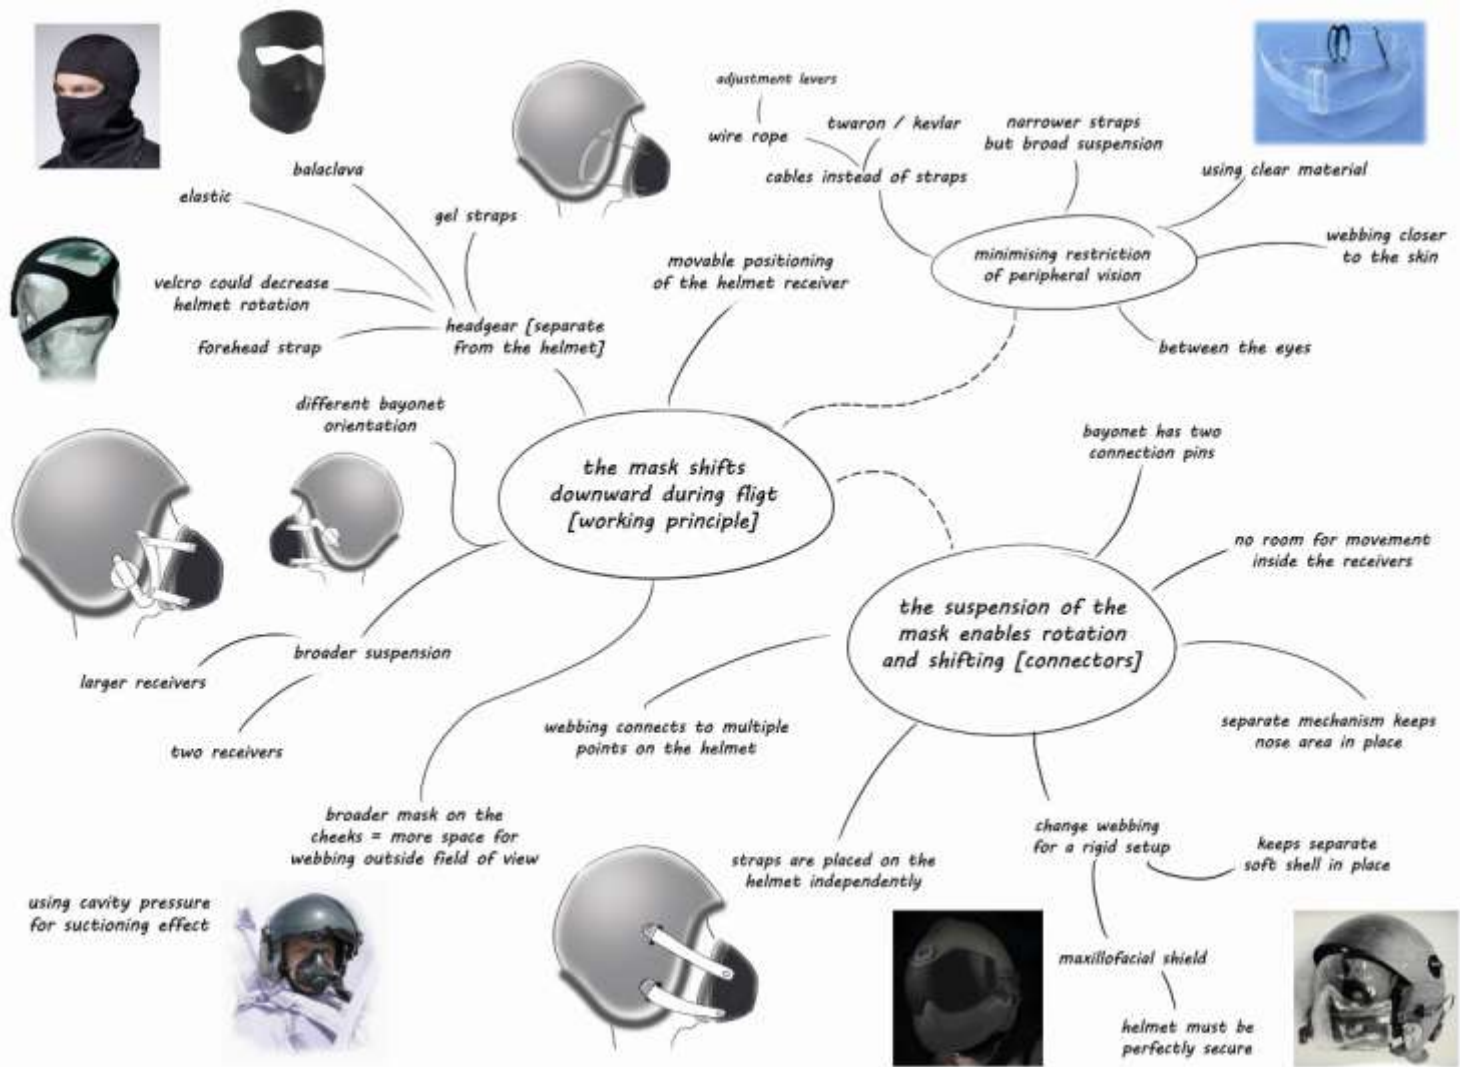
adjustment levers

wire rope

twaron / kevlar

cables instead of straps

narrower straps but broad suspension

using clear material

webbing closer to the skin

minimising restriction of peripheral vision

between the eyes

balaclava

elastic

gel straps

velcro could decrease helmet rotation

forehead strap

headgear [separate from the helmet]

movable positioning of the helmet receiver

different bayonet orientation

the mask shifts downward during fligt [working principle]

bayonet has two connection pins

no room for movement inside the receivers

the suspension of the mask enables rotation and shifting [connectors]

broader suspension

larger receivers

two receivers

webbing connects to multiple points on the helmet

separate mechanism keeps nose area in place

broader mask on the cheeks = more space for webbing outside field of view

change webbing for a rigid setup

keeps separate soft shell in place

straps are placed on the helmet independently

using cavity pressure for suctioning effect

maxillofacial shield

helmet must be perfectly secure